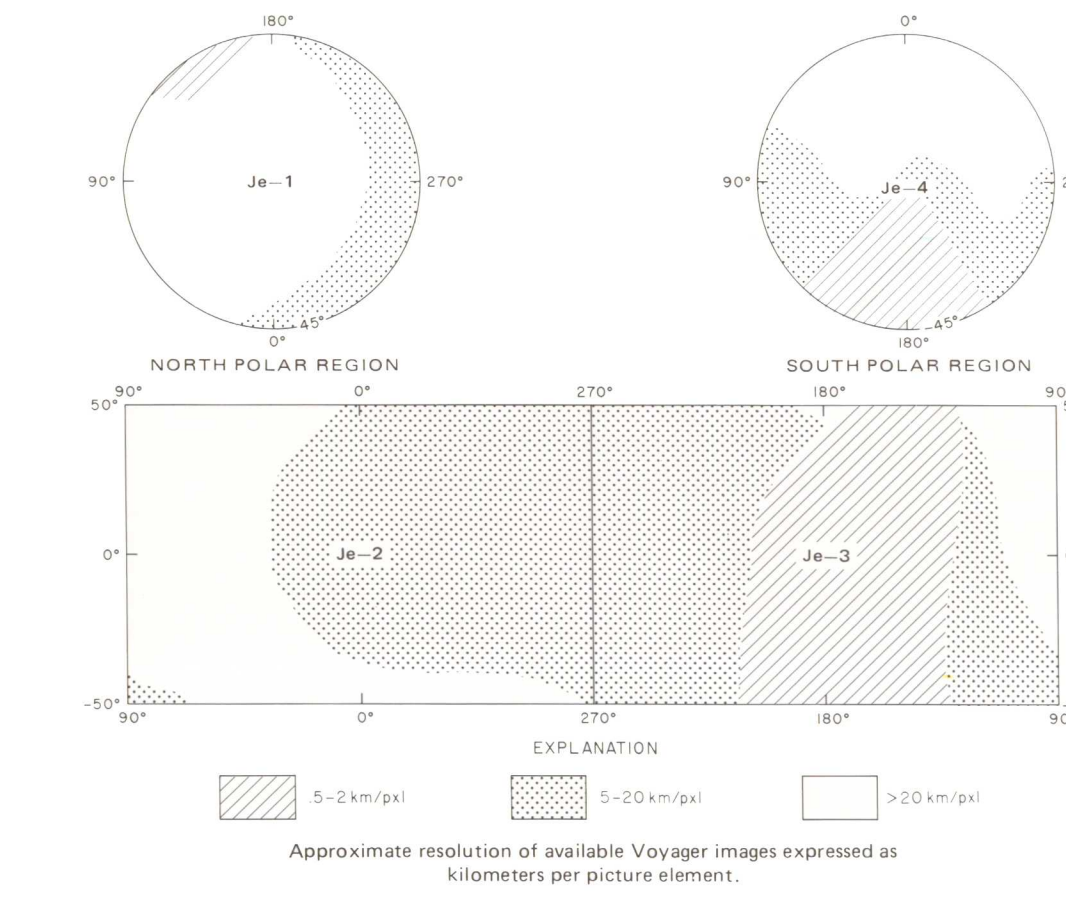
180°

90°

Je—1

270°

45°

0°

NORTH POLAR REGION

0°

90°

Je—4

45°

180°

SOUTH POLAR REGION

90°
50°

0°

270°

180°

90

0°

Je—2

Je—3

-50°
90°

0°

270°

180°

90

EXPLANATION

.5–2 km/pxl

5–20 km/pxl

>20 km/pxl

Approximate resolution of available Voyager images expressed as kilometers per picture element.